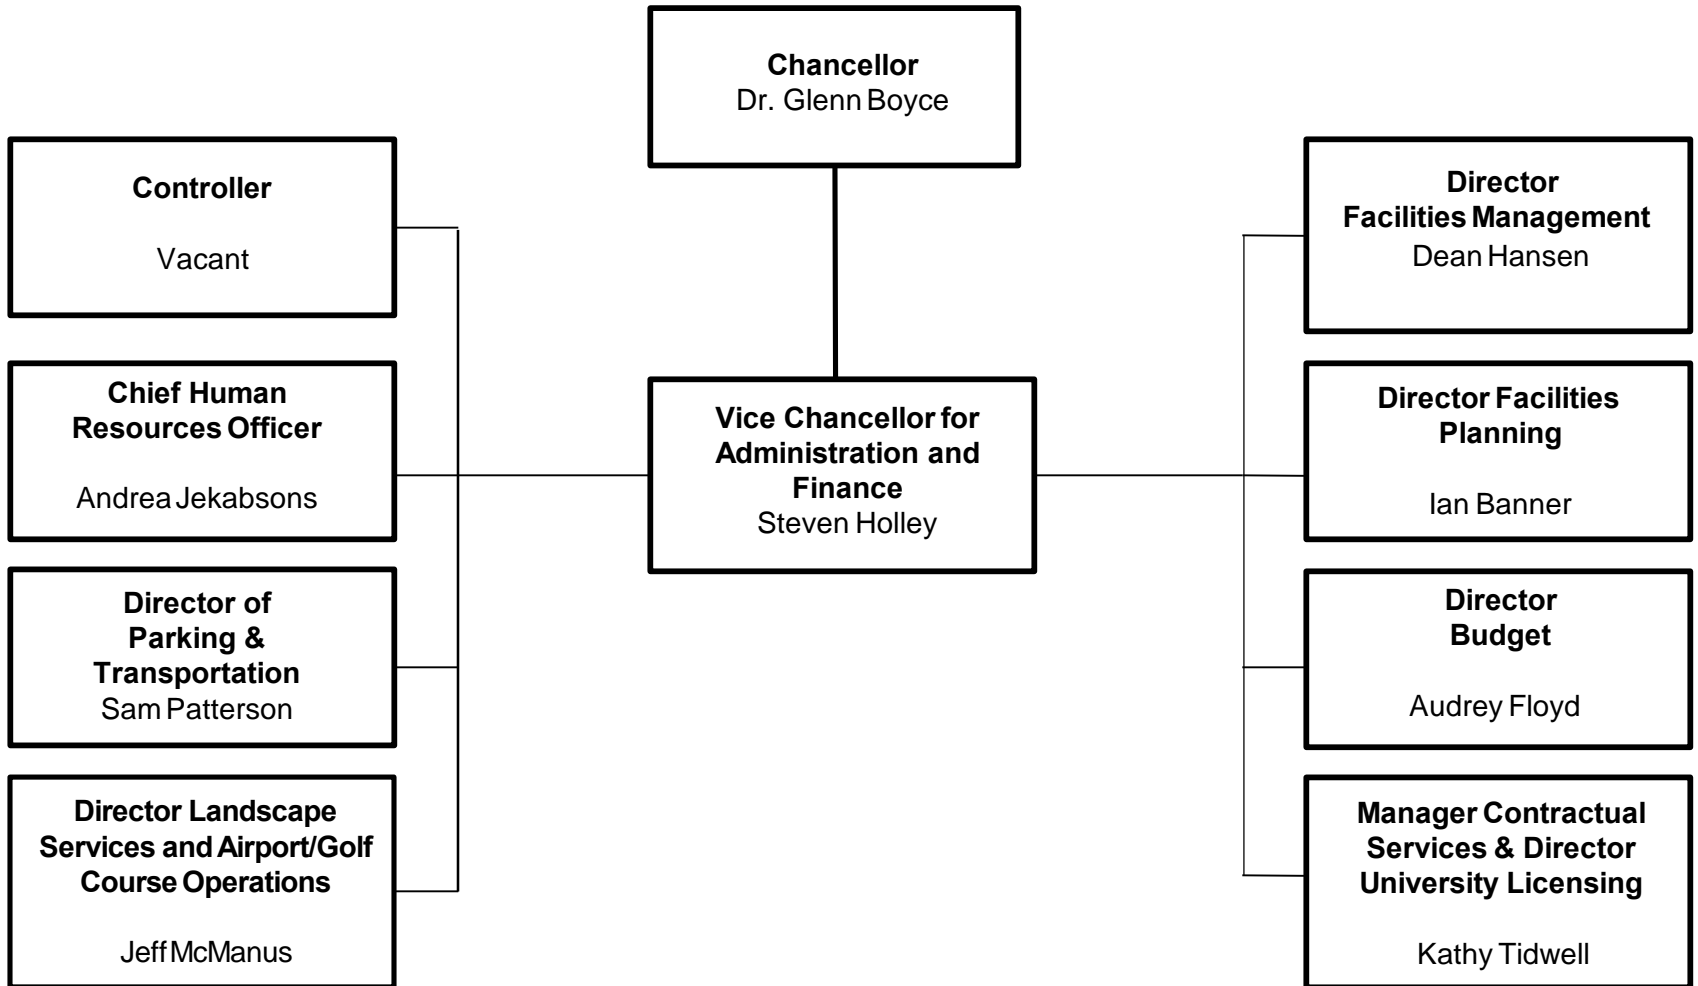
Chancellor
Dr. Glenn Boyce

Controller

Vacant

Chief Human Resources Officer

Andrea Jekabsons

Director of Parking & Transportation
Sam Patterson

Director Landscape Services and Airport/Golf Course Operations

Jeff McManus

Vice Chancellor for Administration and Finance
Steven Holley

Director Facilities Management
Dean Hansen

Director Facilities Planning

Ian Banner

Director Budget

Audrey Floyd

Manager Contractual Services & Director University Licensing

Kathy Tidwell